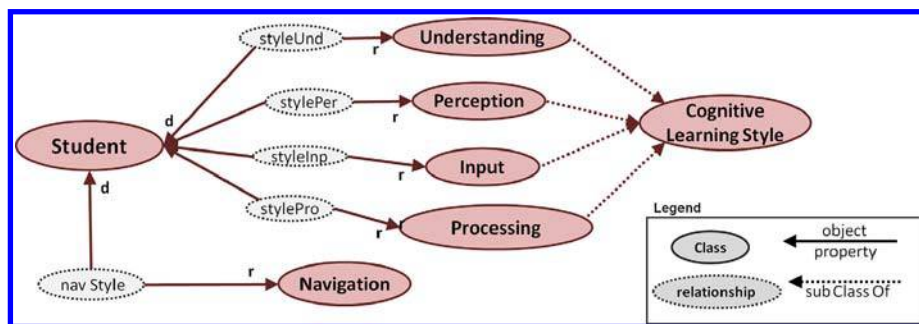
styleUnd
r
Understanding
stylePer
r
Perception
Cognitive Learning Style
d
Student
styleInp
r
Input
stylePro
r
Processing
d
nav Style
r
Navigation
Legend
Class
object property
relationship
sub Class Of